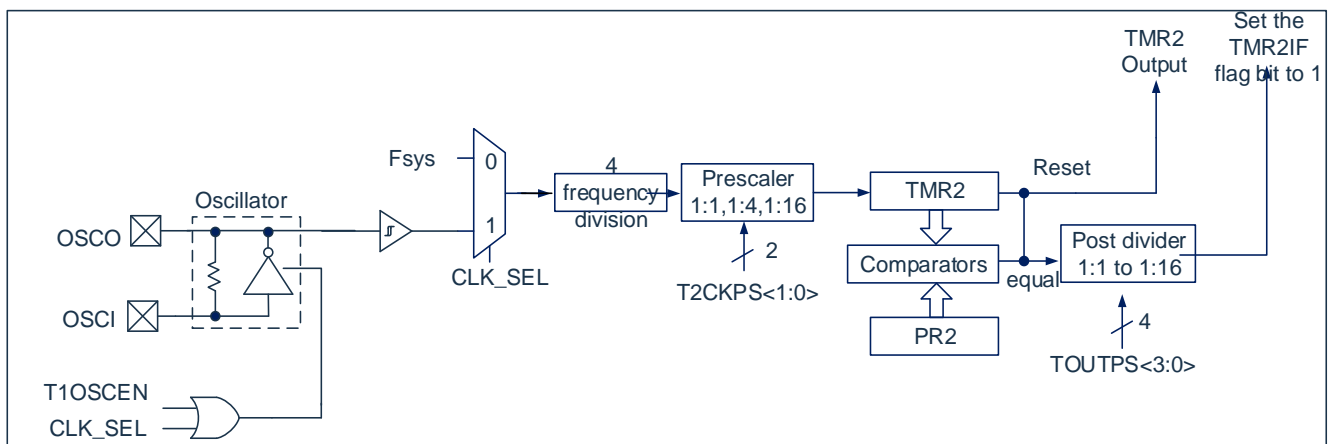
Set the TMR2IF flag bit to 1

TMR2 Output

Fsys

0

1

CLK_SEL

4

frequency division

Prescaler 1:1,1:4,1:16

2

T2CKPS<1:0>

TMR2

Reset

Comparators

equal

PR2

Post divider 1:1 to 1:16

4

TOUTPS<3:0>

Oscillator

OSCO

OSCI

T1OSCEN

CLK_SEL